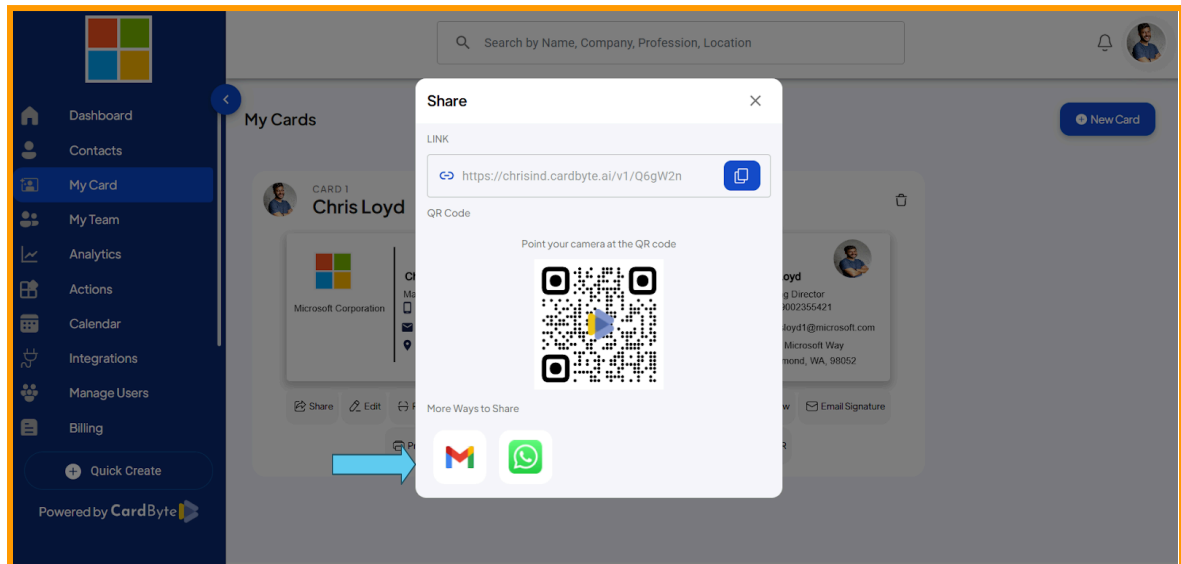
Search by Name, Company, Profession, Location

Dashboard
Contacts
My Card
My Team
Analytics
Actions
Calendar
Integrations
Manage Users
Billing
Quick Create
Powered by CardByte

My Cards
New Card

CARD 1
Chris Loyd

Microsoft Corporation
Ch
Ma
loyd
g Director
0002355421
loyd1@microsoft.com
Microsoft Way
mond, WA, 98052

Share
Edit
w
Email Signature

Share
LINK
https://chrisind.cardbyte.ai/v1/Q6gW2n
QR Code
Point your camera at the QR code
More Ways to Share